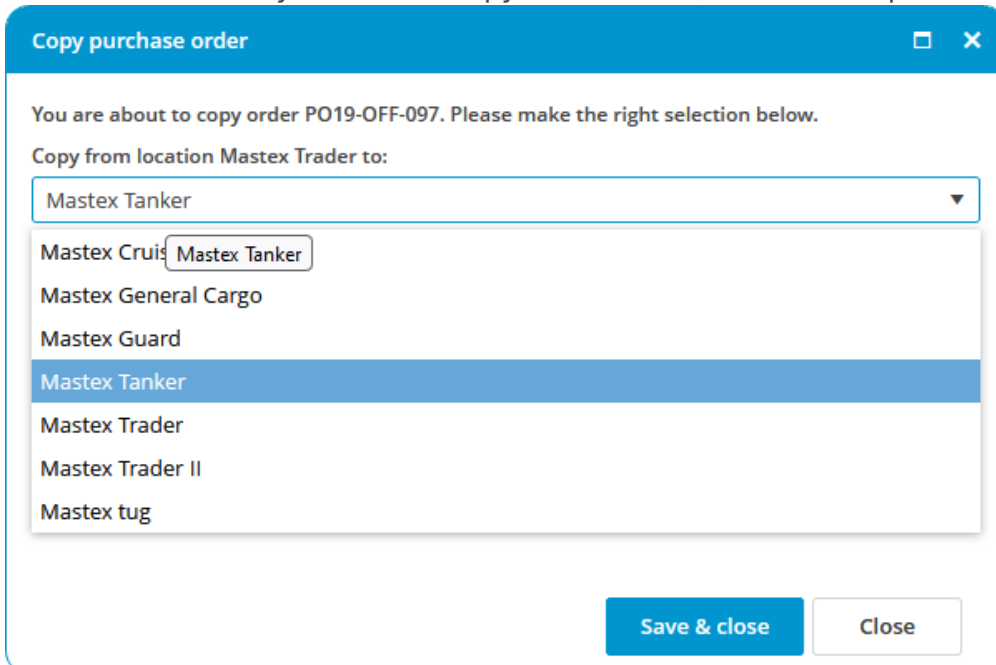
Copy purchase order

You are about to copy order PO19-OFF-097. Please make the right selection below.

Copy from location Mastex Trader to:

Mastex Tanker

Mastex Cruis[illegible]
Mastex Tanker
Mastex General Cargo
Mastex Guard
Mastex Tanker
Mastex Trader
Mastex Trader II
Mastex tug

Save & close
Close